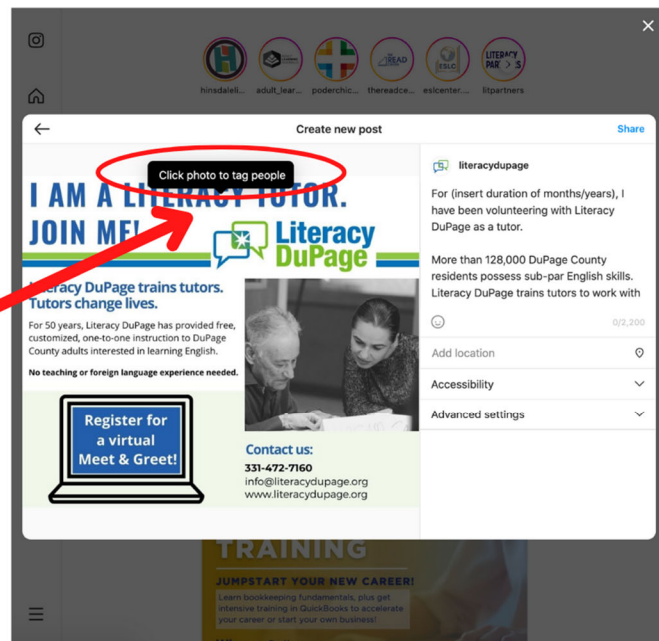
hinsdaleli... adult_lear... poderchic... thereadce... eslcenter.... litpartners

Create new post

Share

Click photo to tag people

I AM A LITERACY TUTOR. JOIN ME!

Literacy DuPage

Literacy DuPage trains tutors. Tutors change lives.

For 50 years, Literacy DuPage has provided free, customized, one-to-one instruction to DuPage County adults interested in learning English.

No teaching or foreign language experience needed.

Register for a virtual Meet & Greet!

Contact us:
331-472-7160
info@literacydupage.org
www.literacydupage.org

literacydupage

For (insert duration of months/years), I have been volunteering with Literacy DuPage as a tutor.

More than 128,000 DuPage County residents possess sub-par English skills. Literacy DuPage trains tutors to work with

0/2,200

Add location

Accessibility

Advanced settings

TRAINING

JUMPSTART YOUR NEW CAREER!

Learn bookkeeping fundamentals, plus get intensive training in QuickBooks to accelerate your career or start your own business!